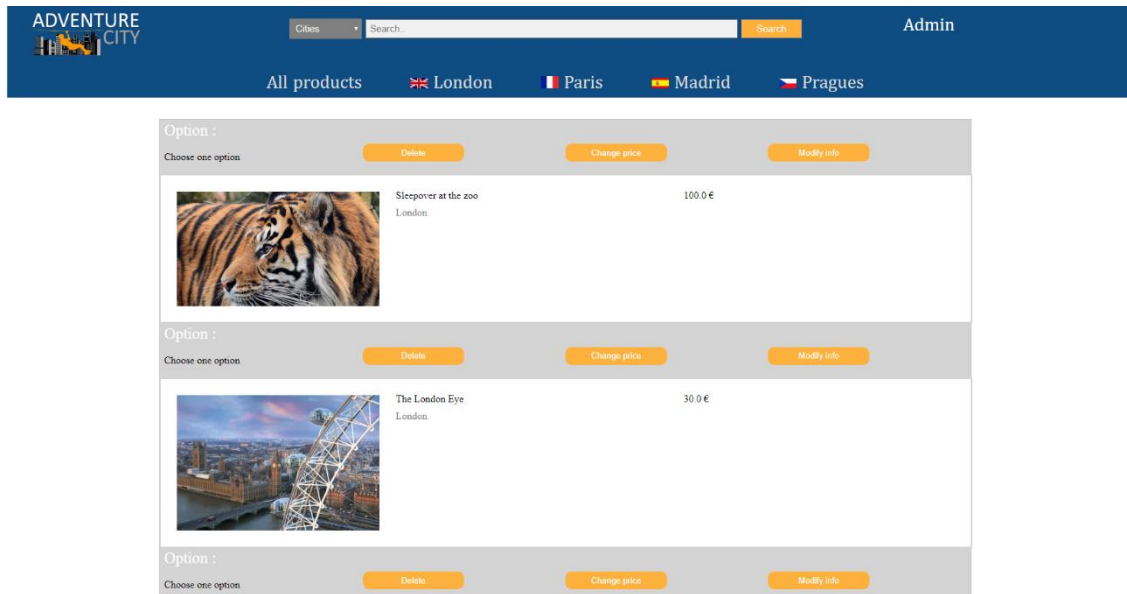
ADVENTURE CITY

Cities ▾ Search.. Search

Admin

All products London Paris Madrid Pragues

Option :
Choose one option
Delete
Change price
Modify info

Sleepover at the zoo
London
100.0 €

Option :
Choose one option
Delete
Change price
Modify info

The London Eye
London
30.0 €

Option :
Choose one option
Delete
Change price
Modify info